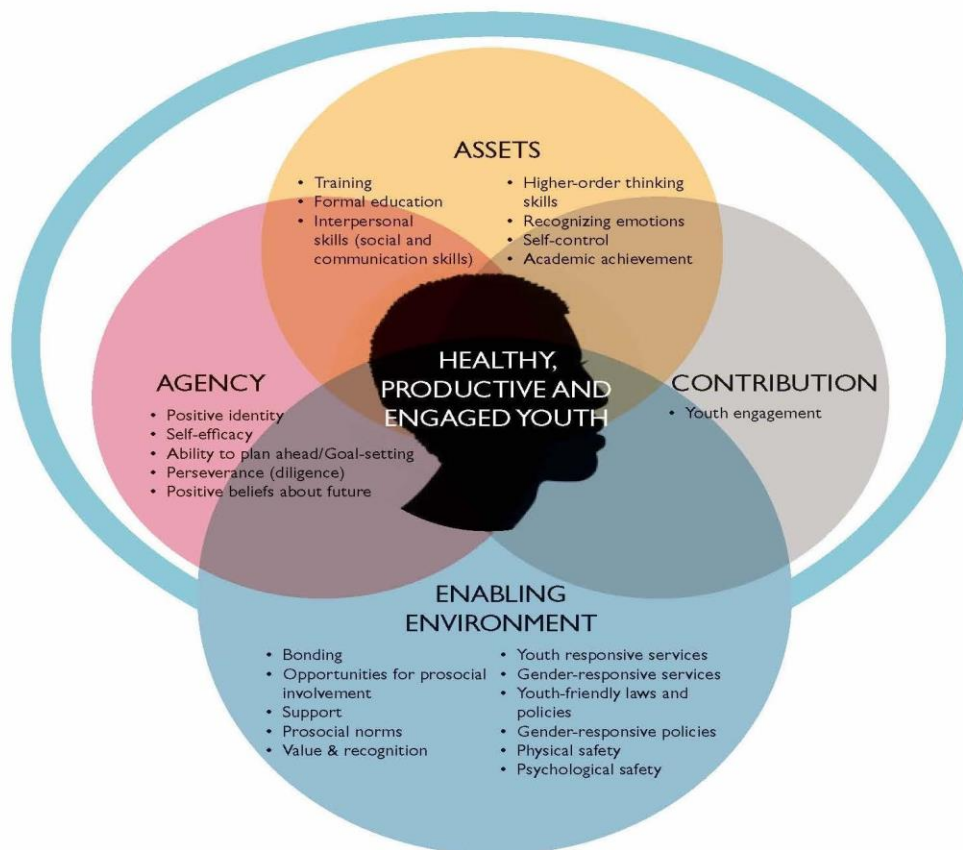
ASSETS

- Training
- Formal education
- Interpersonal skills (social and communication skills)

- Higher-order thinking skills
- Recognizing emotions
- Self-control
- Academic achievement

AGENCY

- Positive identity
- Self-efficacy
- Ability to plan ahead/Goal-setting
- Perseverance (diligence)
- Positive beliefs about future

HEALTHY, PRODUCTIVE AND ENGAGED YOUTH

CONTRIBUTION

- Youth engagement

ENABLING ENVIRONMENT

- Bonding
- Opportunities for prosocial involvement
- Support
- Prosocial norms
- Value & recognition

- Youth responsive services
- Gender-responsive services
- Youth-friendly laws and policies
- Gender-responsive policies
- Physical safety
- Psychological safety